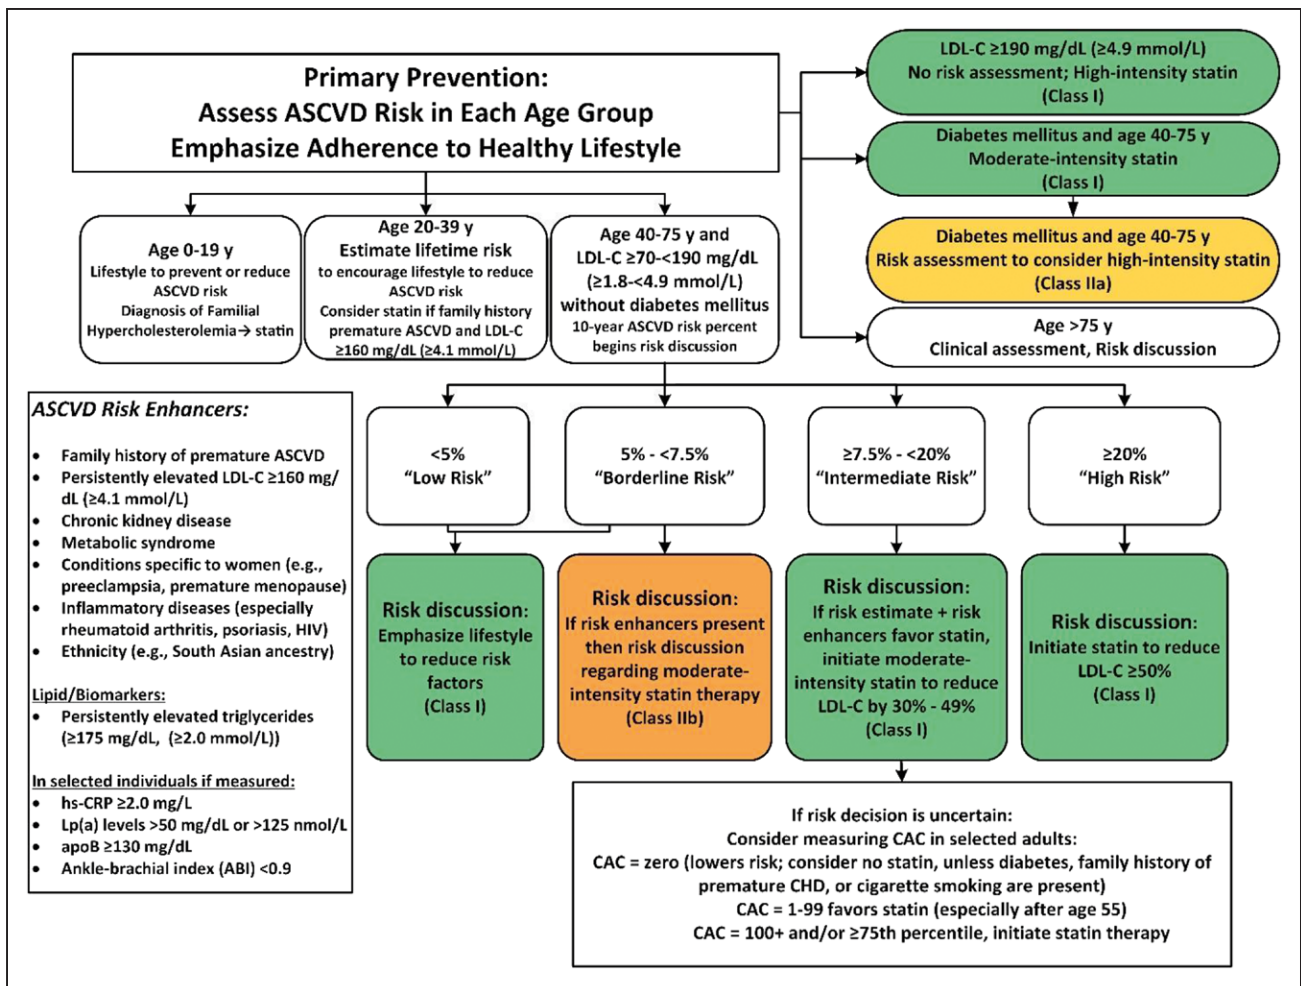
Primary Prevention:
Assess ASCVD Risk in Each Age Group
Emphasize Adherence to Healthy Lifestyle

LDL-C ≥190 mg/dL (≥4.9 mmol/L)
No risk assessment; High-intensity statin
(Class I)

Diabetes mellitus and age 40-75 y
Moderate-intensity statin
(Class I)

Diabetes mellitus and age 40-75 y
Risk assessment to consider high-intensity statin
(Class IIa)

Age >75 y
Clinical assessment, Risk discussion

Age 0-19 y
Lifestyle to prevent or reduce ASCVD risk
Diagnosis of Familial Hypercholesterolemia→ statin

Age 20-39 y
Estimate lifetime risk
to encourage lifestyle to reduce ASCVD risk
Consider statin if family history premature ASCVD and LDL-C ≥160 mg/dL (≥4.1 mmol/L)

Age 40-75 y and
LDL-C ≥70-<190 mg/dL
(≥1.8-<4.9 mmol/L)
without diabetes mellitus
10-year ASCVD risk percent begins risk discussion

ASCVD Risk Enhancers:
• Family history of premature ASCVD
• Persistently elevated LDL-C ≥160 mg/dL (≥4.1 mmol/L)
• Chronic kidney disease
• Metabolic syndrome
• Conditions specific to women (e.g., preeclampsia, premature menopause)
• Inflammatory diseases (especially rheumatoid arthritis, psoriasis, HIV)
• Ethnicity (e.g., South Asian ancestry)

Lipid/Biomarkers:
• Persistently elevated triglycerides (≥175 mg/dL, (≥2.0 mmol/L))

In selected individuals if measured:
• hs-CRP ≥2.0 mg/L
• Lp(a) levels >50 mg/dL or >125 nmol/L
• apoB ≥130 mg/dL
• Ankle-brachial index (ABI) <0.9

<5%
"Low Risk"

5% - <7.5%
"Borderline Risk"

≥7.5% - <20%
"Intermediate Risk"

≥20%
"High Risk"

Risk discussion:
Emphasize lifestyle to reduce risk factors
(Class I)

Risk discussion:
If risk enhancers present then risk discussion regarding moderate-intensity statin therapy
(Class IIb)

Risk discussion:
If risk estimate + risk enhancers favor statin, initiate moderate-intensity statin to reduce LDL-C by 30% - 49%
(Class I)

Risk discussion:
Initiate statin to reduce LDL-C ≥50%
(Class I)

If risk decision is uncertain:
Consider measuring CAC in selected adults:
CAC = zero (lowers risk; consider no statin, unless diabetes, family history of premature CHD, or cigarette smoking are present)
CAC = 1-99 favors statin (especially after age 55)
CAC = 100+ and/or ≥75th percentile, initiate statin therapy